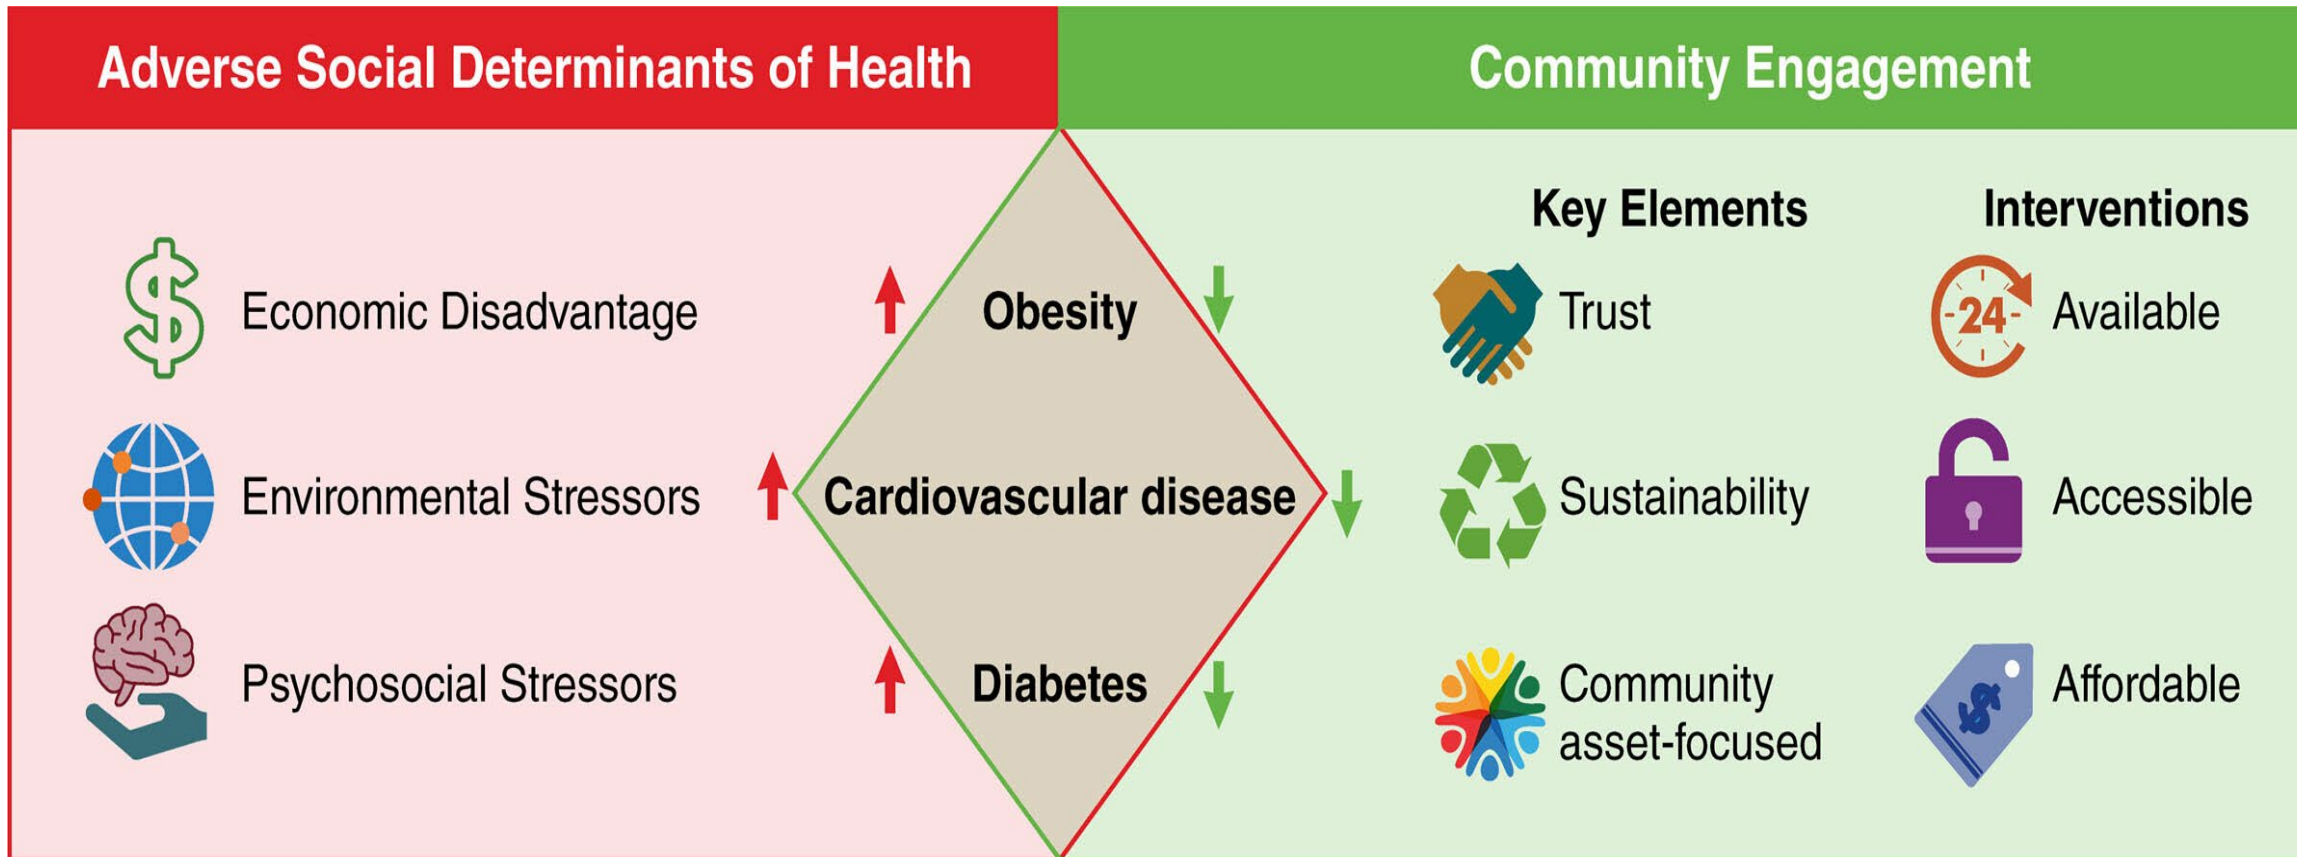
Adverse Social Determinants of Health

Community Engagement

Economic Disadvantage

Environmental Stressors

Psychosocial Stressors

Obesity

Cardiovascular disease

Diabetes

Key Elements

Trust

Sustainability

Community asset-focused

Interventions

24

Available

Accessible

$

Affordable